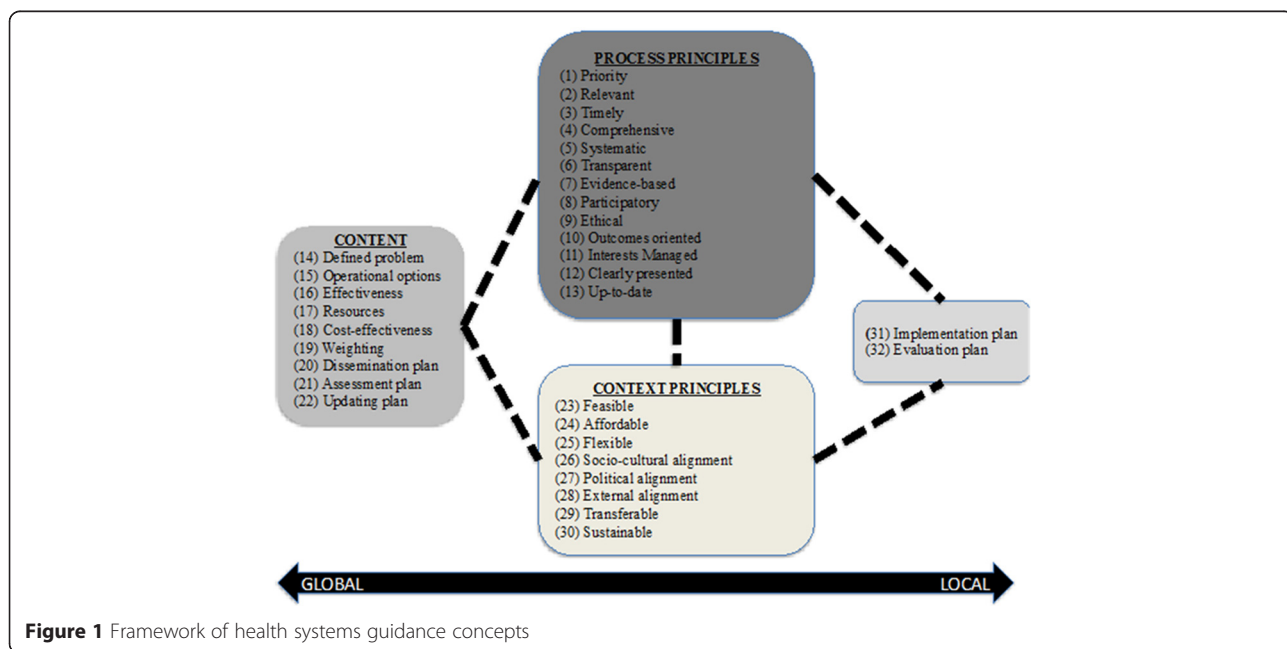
PROCESS PRINCIPLES
(1) Priority
(2) Relevant
(3) Timely
(4) Comprehensive
(5) Systematic
(6) Transparent
(7) Evidence-based
(8) Participatory
(9) Ethical
(10) Outcomes oriented
(11) Interests Managed
(12) Clearly presented
(13) Up-to-date

CONTENT
(14) Defined problem
(15) Operational options
(16) Effectiveness
(17) Resources
(18) Cost-effectiveness
(19) Weighting
(20) Dissemination plan
(21) Assessment plan
(22) Updating plan

(31) Implementation plan
(32) Evaluation plan

CONTEXT PRINCIPLES
(23) Feasible
(24) Affordable
(25) Flexible
(26) Socio-cultural alignment
(27) Political alignment
(28) External alignment
(29) Transferable
(30) Sustainable

GLOBAL
LOCAL

Figure 1 Framework of health systems guidance concepts